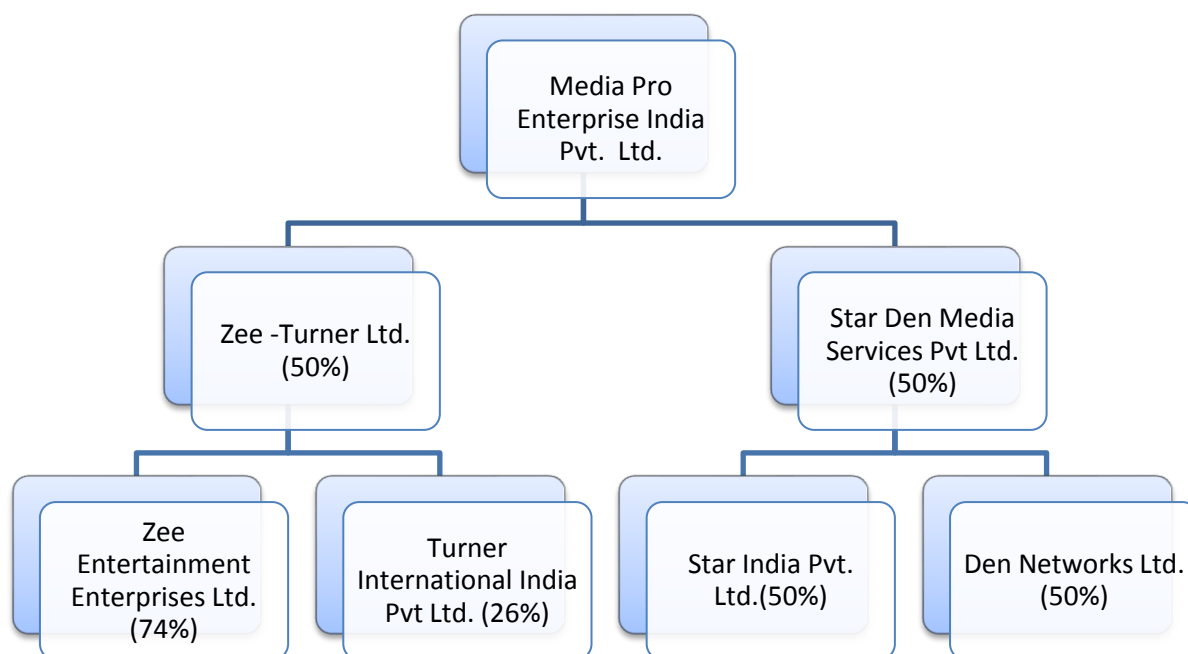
Media Pro Enterprise India Pvt. Ltd.

Zee -Turner Ltd. (50%)

Star Den Media Services Pvt Ltd. (50%)

Zee Entertainment Enterprises Ltd. (74%)

Turner International India Pvt Ltd. (26%)

Star India Pvt. Ltd.(50%)

Den Networks Ltd. (50%)